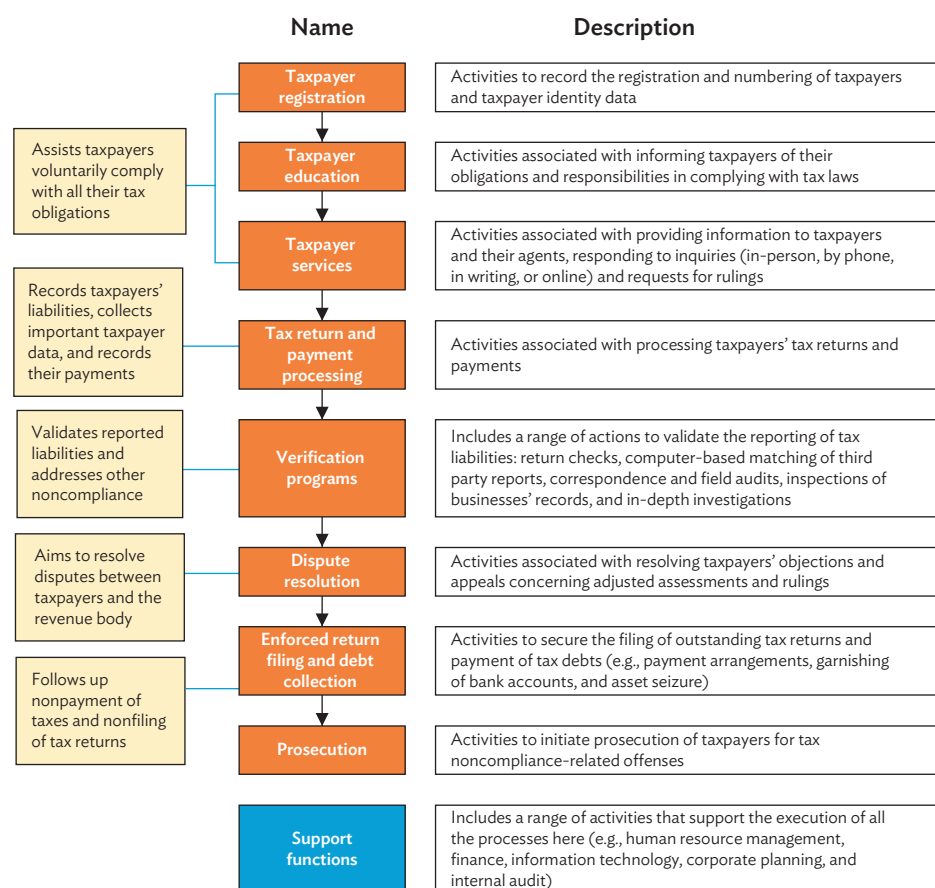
Name

Description

Assists taxpayers voluntarily comply with all their tax obligations

Taxpayer registration

Activities to record the registration and numbering of taxpayers and taxpayer identity data

Taxpayer education

Activities associated with informing taxpayers of their obligations and responsibilities in complying with tax laws

Taxpayer services

Activities associated with providing information to taxpayers and their agents, responding to inquiries (in-person, by phone, in writing, or online) and requests for rulings

Records taxpayers' liabilities, collects important taxpayer data, and records their payments

Tax return and payment processing

Activities associated with processing taxpayers' tax returns and payments

Validates reported liabilities and addresses other noncompliance

Verification programs

Includes a range of actions to validate the reporting of tax liabilities: return checks, computer-based matching of third party reports, correspondence and field audits, inspections of businesses' records, and in-depth investigations

Aims to resolve disputes between taxpayers and the revenue body

Dispute resolution

Activities associated with resolving taxpayers' objections and appeals concerning adjusted assessments and rulings

Follows up nonpayment of taxes and nonfiling of tax returns

Enforced return filing and debt collection

Activities to secure the filing of outstanding tax returns and payment of tax debts (e.g., payment arrangements, garnishing of bank accounts, and asset seizure)

Prosecution

Activities to initiate prosecution of taxpayers for tax noncompliance-related offenses

Support functions

Includes a range of activities that support the execution of all the processes here (e.g., human resource management, finance, information technology, corporate planning, and internal audit)